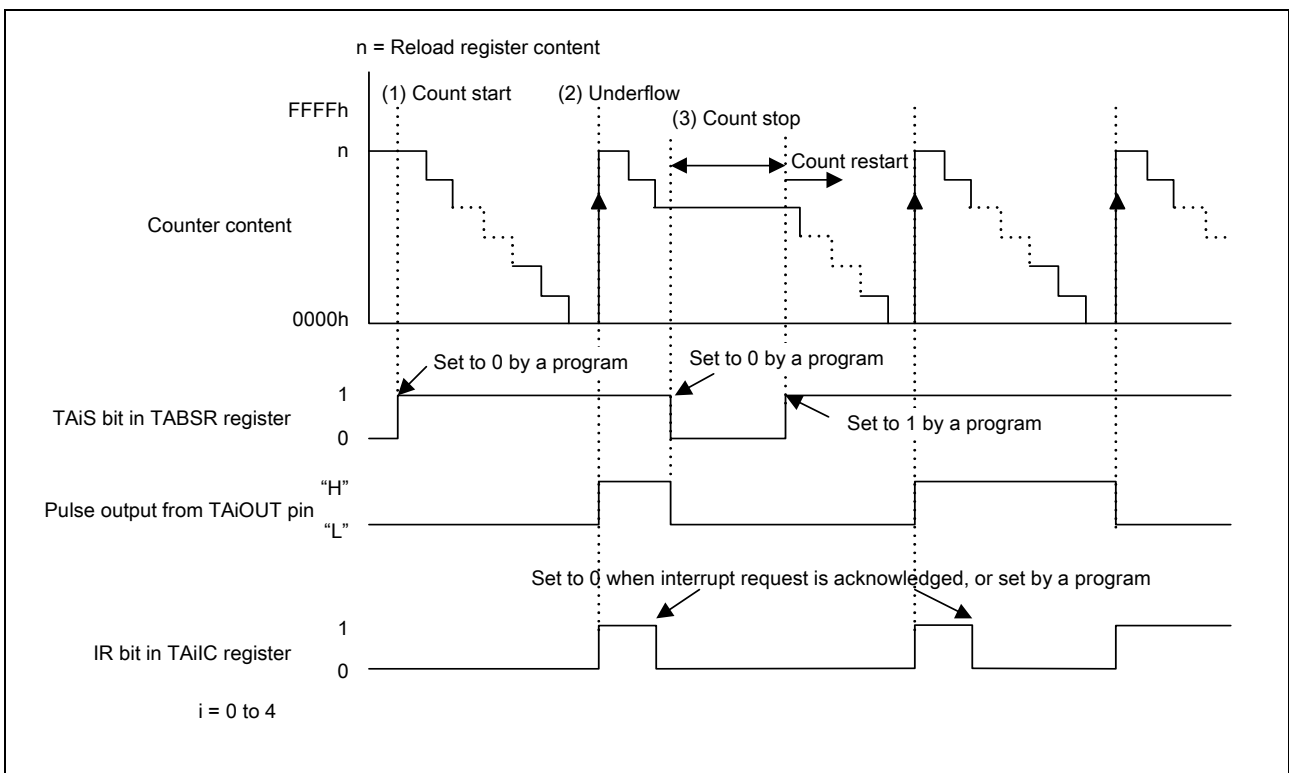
n = Reload register content

(1) Count start

(2) Underflow

(3) Count stop

Count restart

FFFFh

n

Counter content

0000h

Set to 0 by a program

Set to 0 by a program

1

TAiS bit in TABSR register

0

Set to 1 by a program

“H”

Pulse output from TAiOUT pin

“L”

Set to 0 when interrupt request is acknowledged, or set by a program

1

IR bit in TAiIC register

0

i = 0 to 4